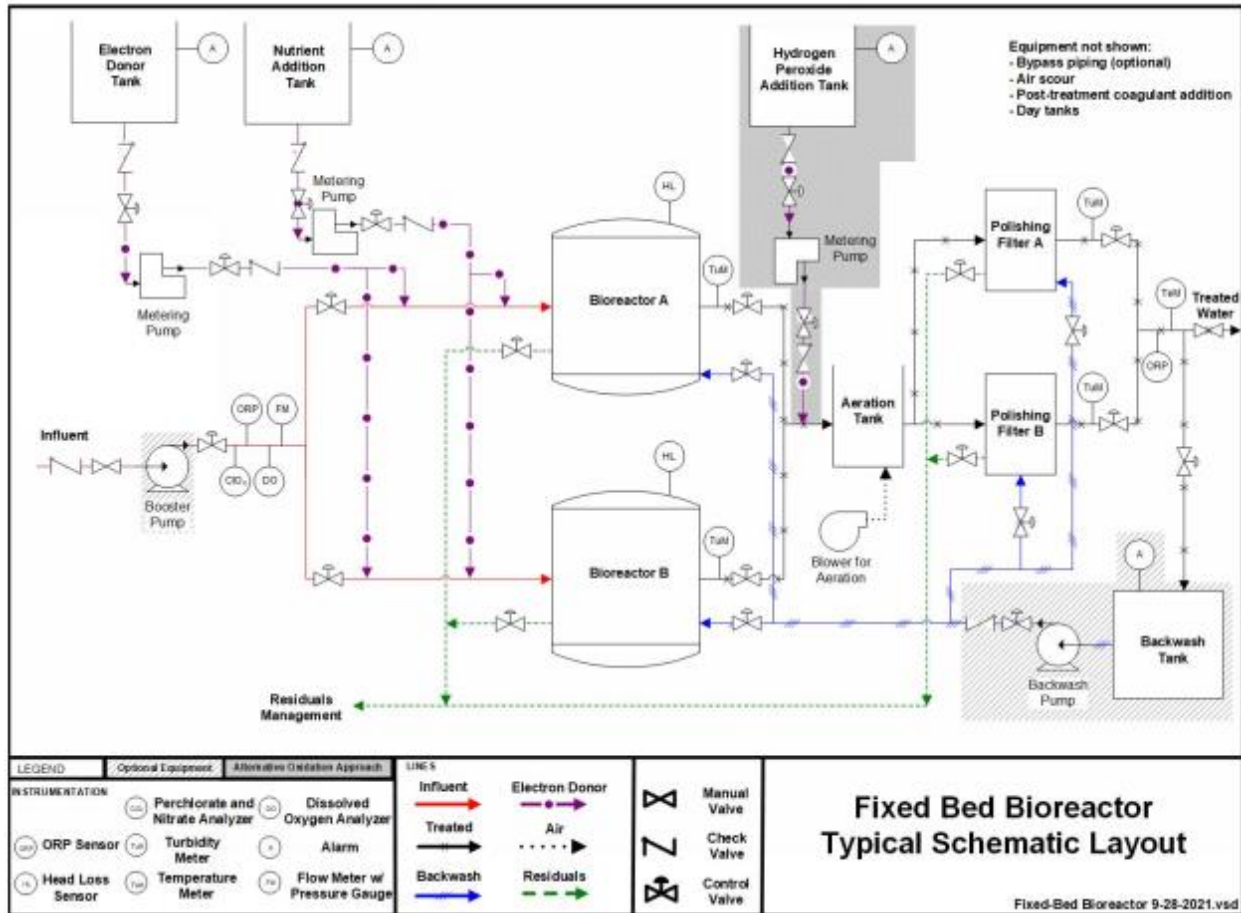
Electron Donor Tank
A
Nutrient Addition Tank
A
Hydrogen Peroxide Addition Tank
A
Equipment not shown:
- Bypass piping (optional)
- Air scour
- Post-treatment coagulant addition
- Day tanks

Metering Pump
Metering Pump
Metering Pump
HL
TuM
Bioreactor A
Polishing Filter A
TuM
TuM
Treated Water
ORP
Aeration Tank
Polishing Filter B
TuM
Influent
ORP
FM
$ClO_4$
DO
Booster Pump
HL
Bioreactor B
TuM
Blower for Aeration
A
Backwash Tank
Backwash Pump
Residuals Management

LEGEND
Optional Equipment
Alternative Oxidation Approach
INSTRUMENTATION
ORP Sensor
Head Loss Sensor
Perchlorate and Nitrate Analyzer
Turbidity Meter
Temperature Meter
Dissolved Oxygen Analyzer
Alarm
Flow Meter w/ Pressure Gauge
LINES
Influent
Electron Donor
Treated
Air
Backwash
Residuals
Manual Valve
Check Valve
Control Valve

Fixed Bed Bioreactor Typical Schematic Layout

Fixed-Bed Bioreactor 9-28-2021.vsd